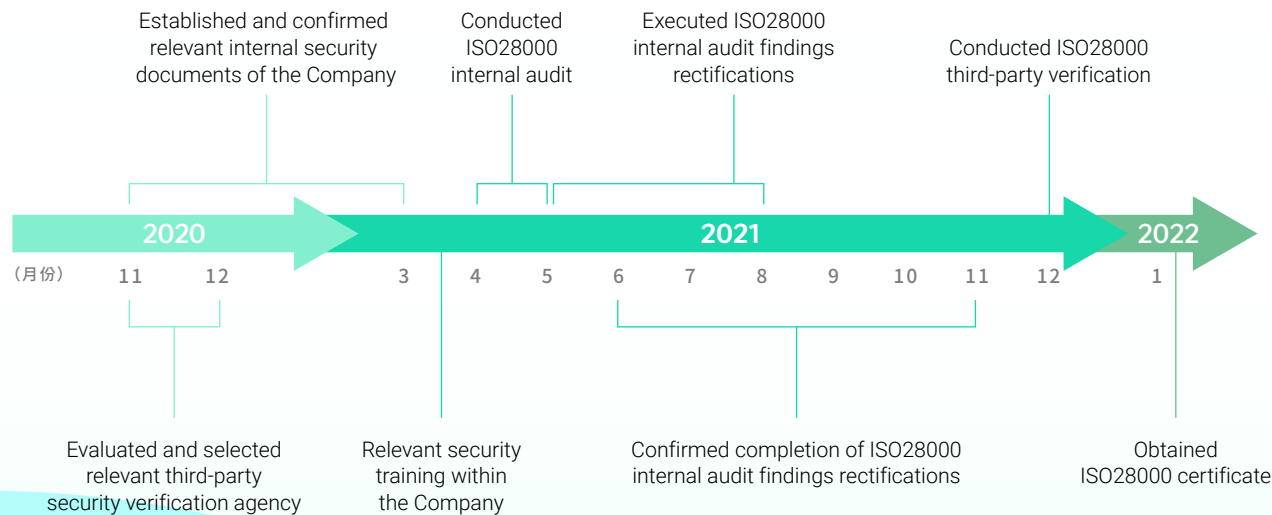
Established and confirmed relevant internal security documents of the Company

Conducted ISO28000 internal audit

Executed ISO28000 internal audit findings rectifications

Conducted ISO28000 third-party verification

2020

2021

2022

（月份）

11 12 3 4 5 6 7 8 9 10 11 12 1

Evaluated and selected relevant third-party security verification agency

Relevant security training within the Company

Confirmed completion of ISO28000 internal audit findings rectifications

Obtained ISO28000 certificate